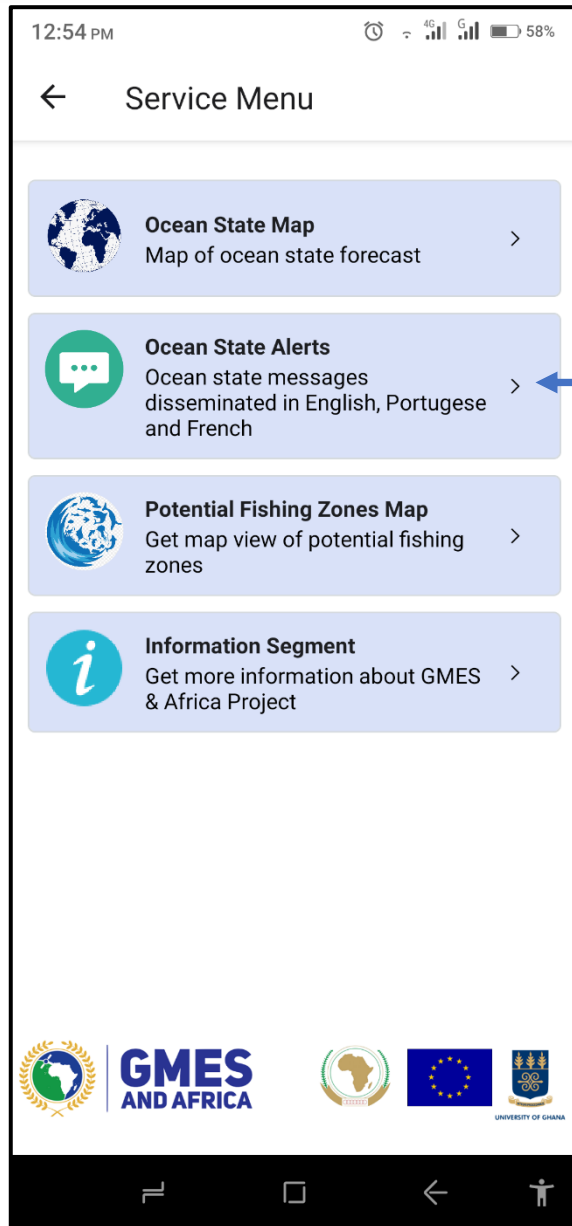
12:54 PM 4G G 58%

Service Menu

Ocean State Map
Map of ocean state forecast

Ocean State Alerts
Ocean state messages disseminated in English, Portugese and French

Potential Fishing Zones Map
Get map view of potential fishing zones

Information Segment
Get more information about GMES & Africa Project

GMES AND AFRICA

UNIVERSITY OF GHANA